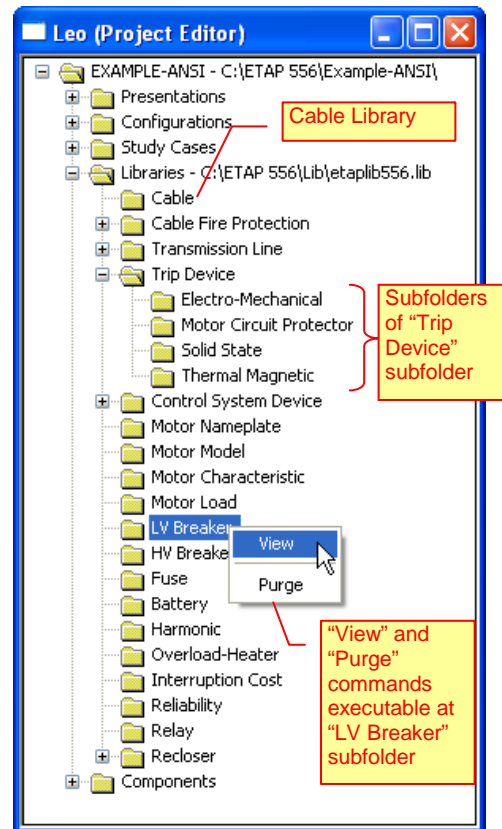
Leo (Project Editor)

EXAMPLE-ANSI - C:\ETAP 556\Example-ANSI\
Presentations
Configurations
Study Cases
Libraries - C:\ETAP 556\Lib\etaplib556.lib
Cable
Cable Fire Protection
Transmission Line
Trip Device
Electro-Mechanical
Motor Circuit Protector
Solid State
Thermal Magnetic
Control System Device
Motor Nameplate
Motor Model
Motor Characteristic
Motor Load
LV Breaker
HV Breake
Fuse
Battery
Harmonic
Overload-Heater
Interruption Cost
Reliability
Relay
Recloser
Components

View
Purge

Cable Library

Subfolders of "Trip Device" subfolder

"View" and "Purge" commands executable at "LV Breaker" subfolder